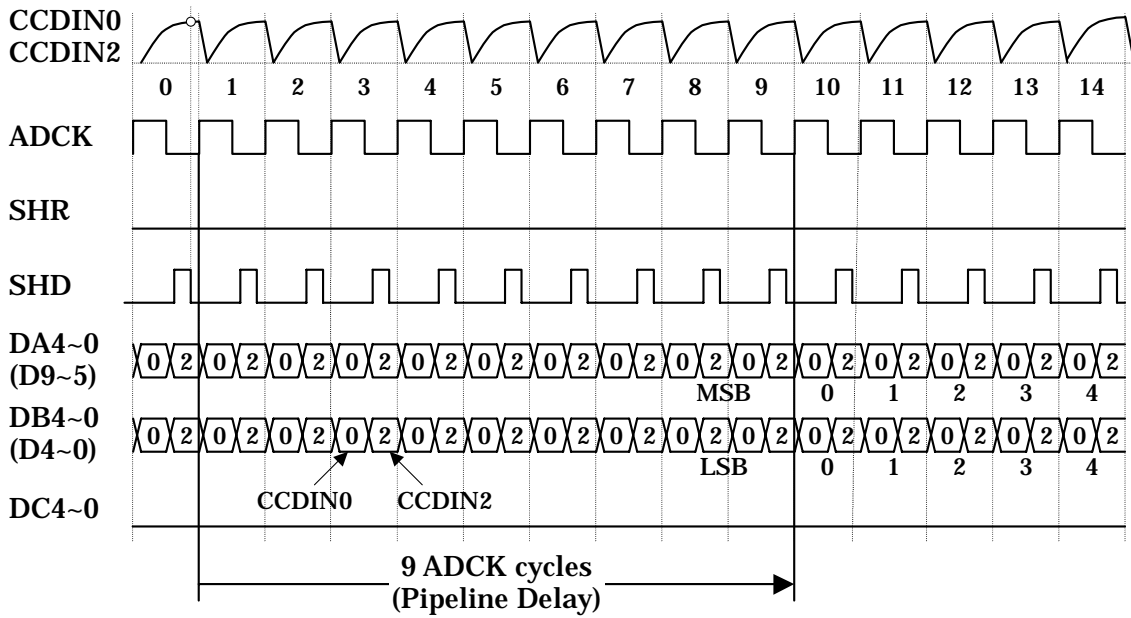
CCDIN0
CCDIN2

0 1 2 3 4 5 6 7 8 9 10 11 12 13 14

ADCK

SHR

SHD

DA4~0
(D9~5)

0 2 0 2 0 2 0 2 0 2 0 2 0 2 0 2 0 2 0 2 0 2 0 2 0 2 0 2 0 2

MSB 0 1 2 3 4

DB4~0
(D4~0)

0 2 0 2 0 2 0 2 0 2 0 2 0 2 0 2 0 2 0 2 0 2 0 2 0 2 0 2 0 2

LSB 0 1 2 3 4

CCDIN0 CCDIN2

DC4~0

9 ADCK cycles
(Pipeline Delay)